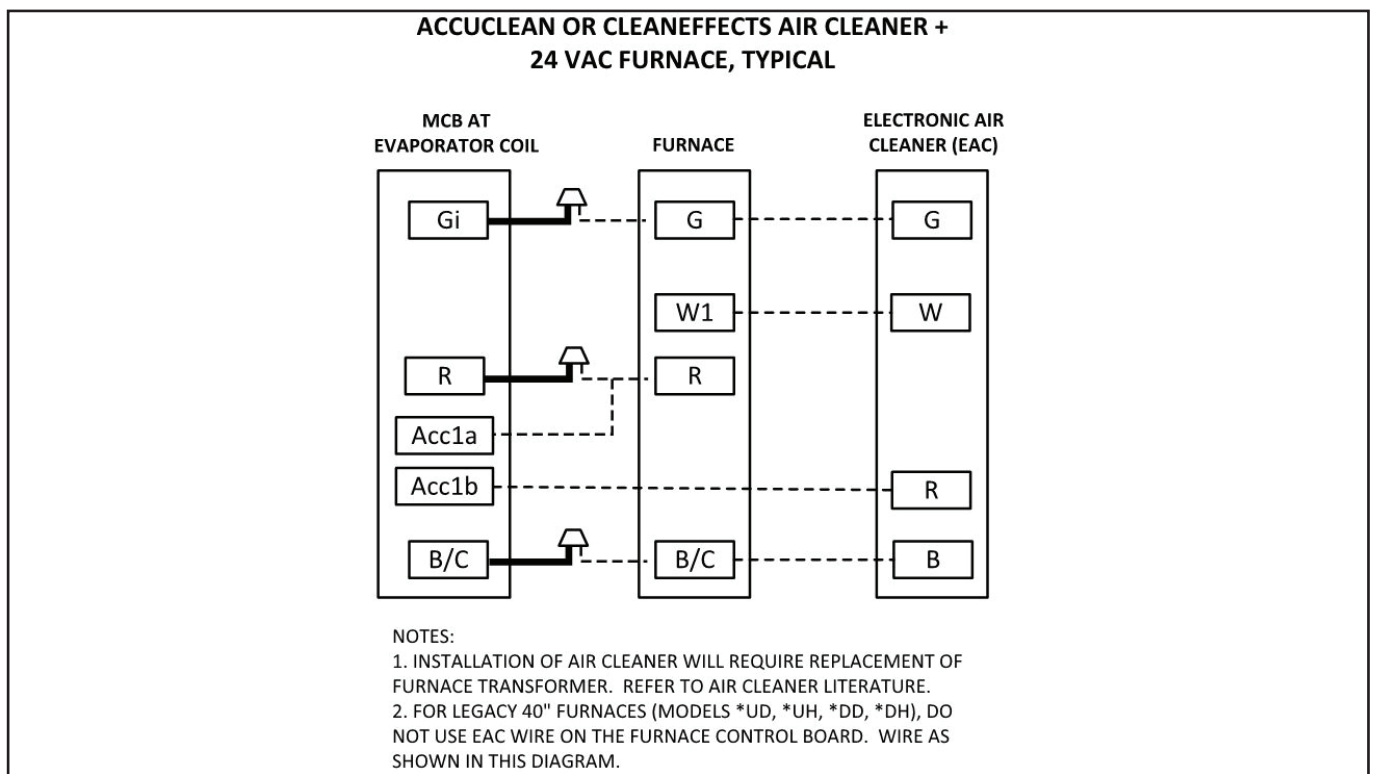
ACCUCLEAN OR CLEANEFFECTS AIR CLEANER +
24 VAC FURNACE, TYPICAL

MCB AT
EVAPORATOR COIL

FURNACE

ELECTRONIC AIR
CLEANER (EAC)

Gi

G

G

W1

W

R

R

Acc1a

Acc1b

R

B/C

B/C

B

NOTES:
1. INSTALLATION OF AIR CLEANER WILL REQUIRE REPLACEMENT OF FURNACE TRANSFORMER. REFER TO AIR CLEANER LITERATURE.
2. FOR LEGACY 40" FURNACES (MODELS *UD, *UH, *DD, *DH), DO NOT USE EAC WIRE ON THE FURNACE CONTROL BOARD. WIRE AS SHOWN IN THIS DIAGRAM.